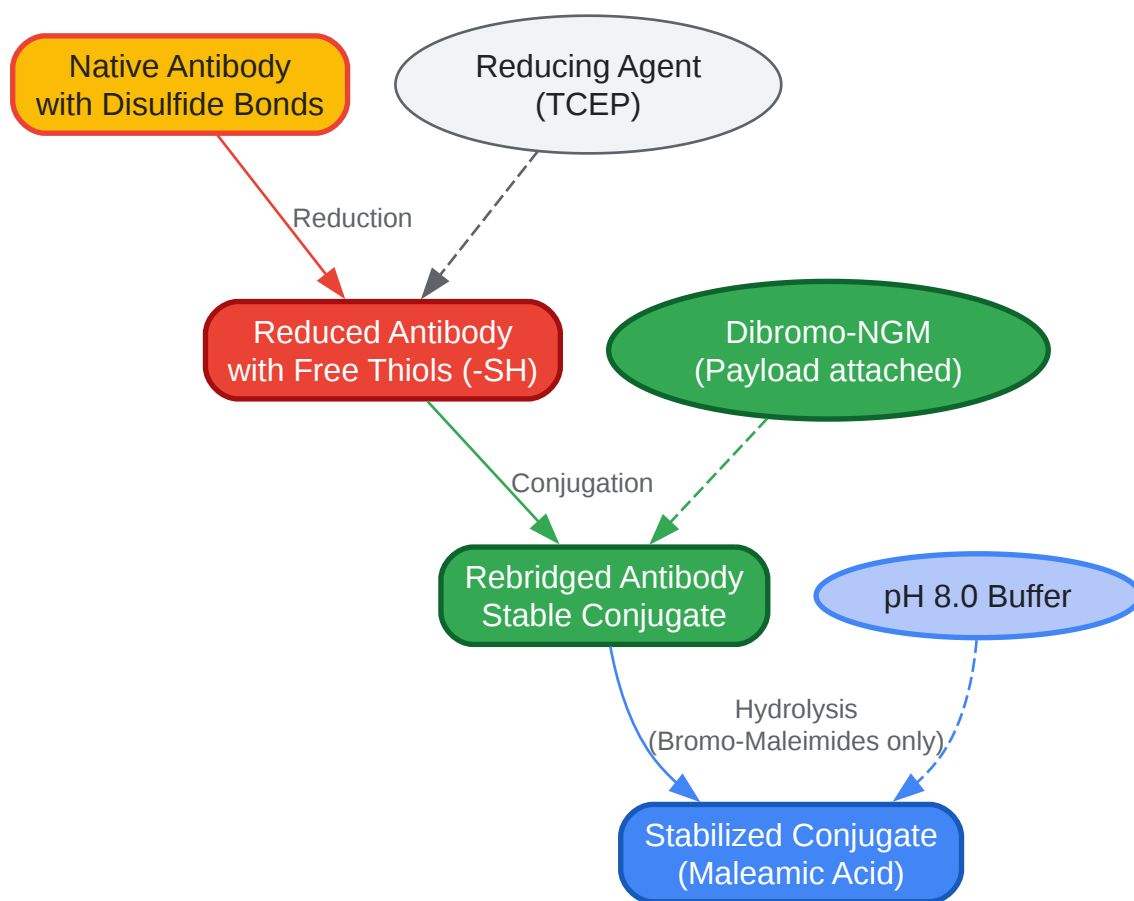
Native Antibody with Disulfide Bonds

Reducing Agent (TCEP)

Reduction

Reduced Antibody with Free Thiols (-SH)

Dibromo-NGM (Payload attached)

Conjugation

Rebridged Antibody Stable Conjugate

pH 8.0 Buffer

Hydrolysis (Bromo-Maleimides only)

Stabilized Conjugate (Maleamic Acid)